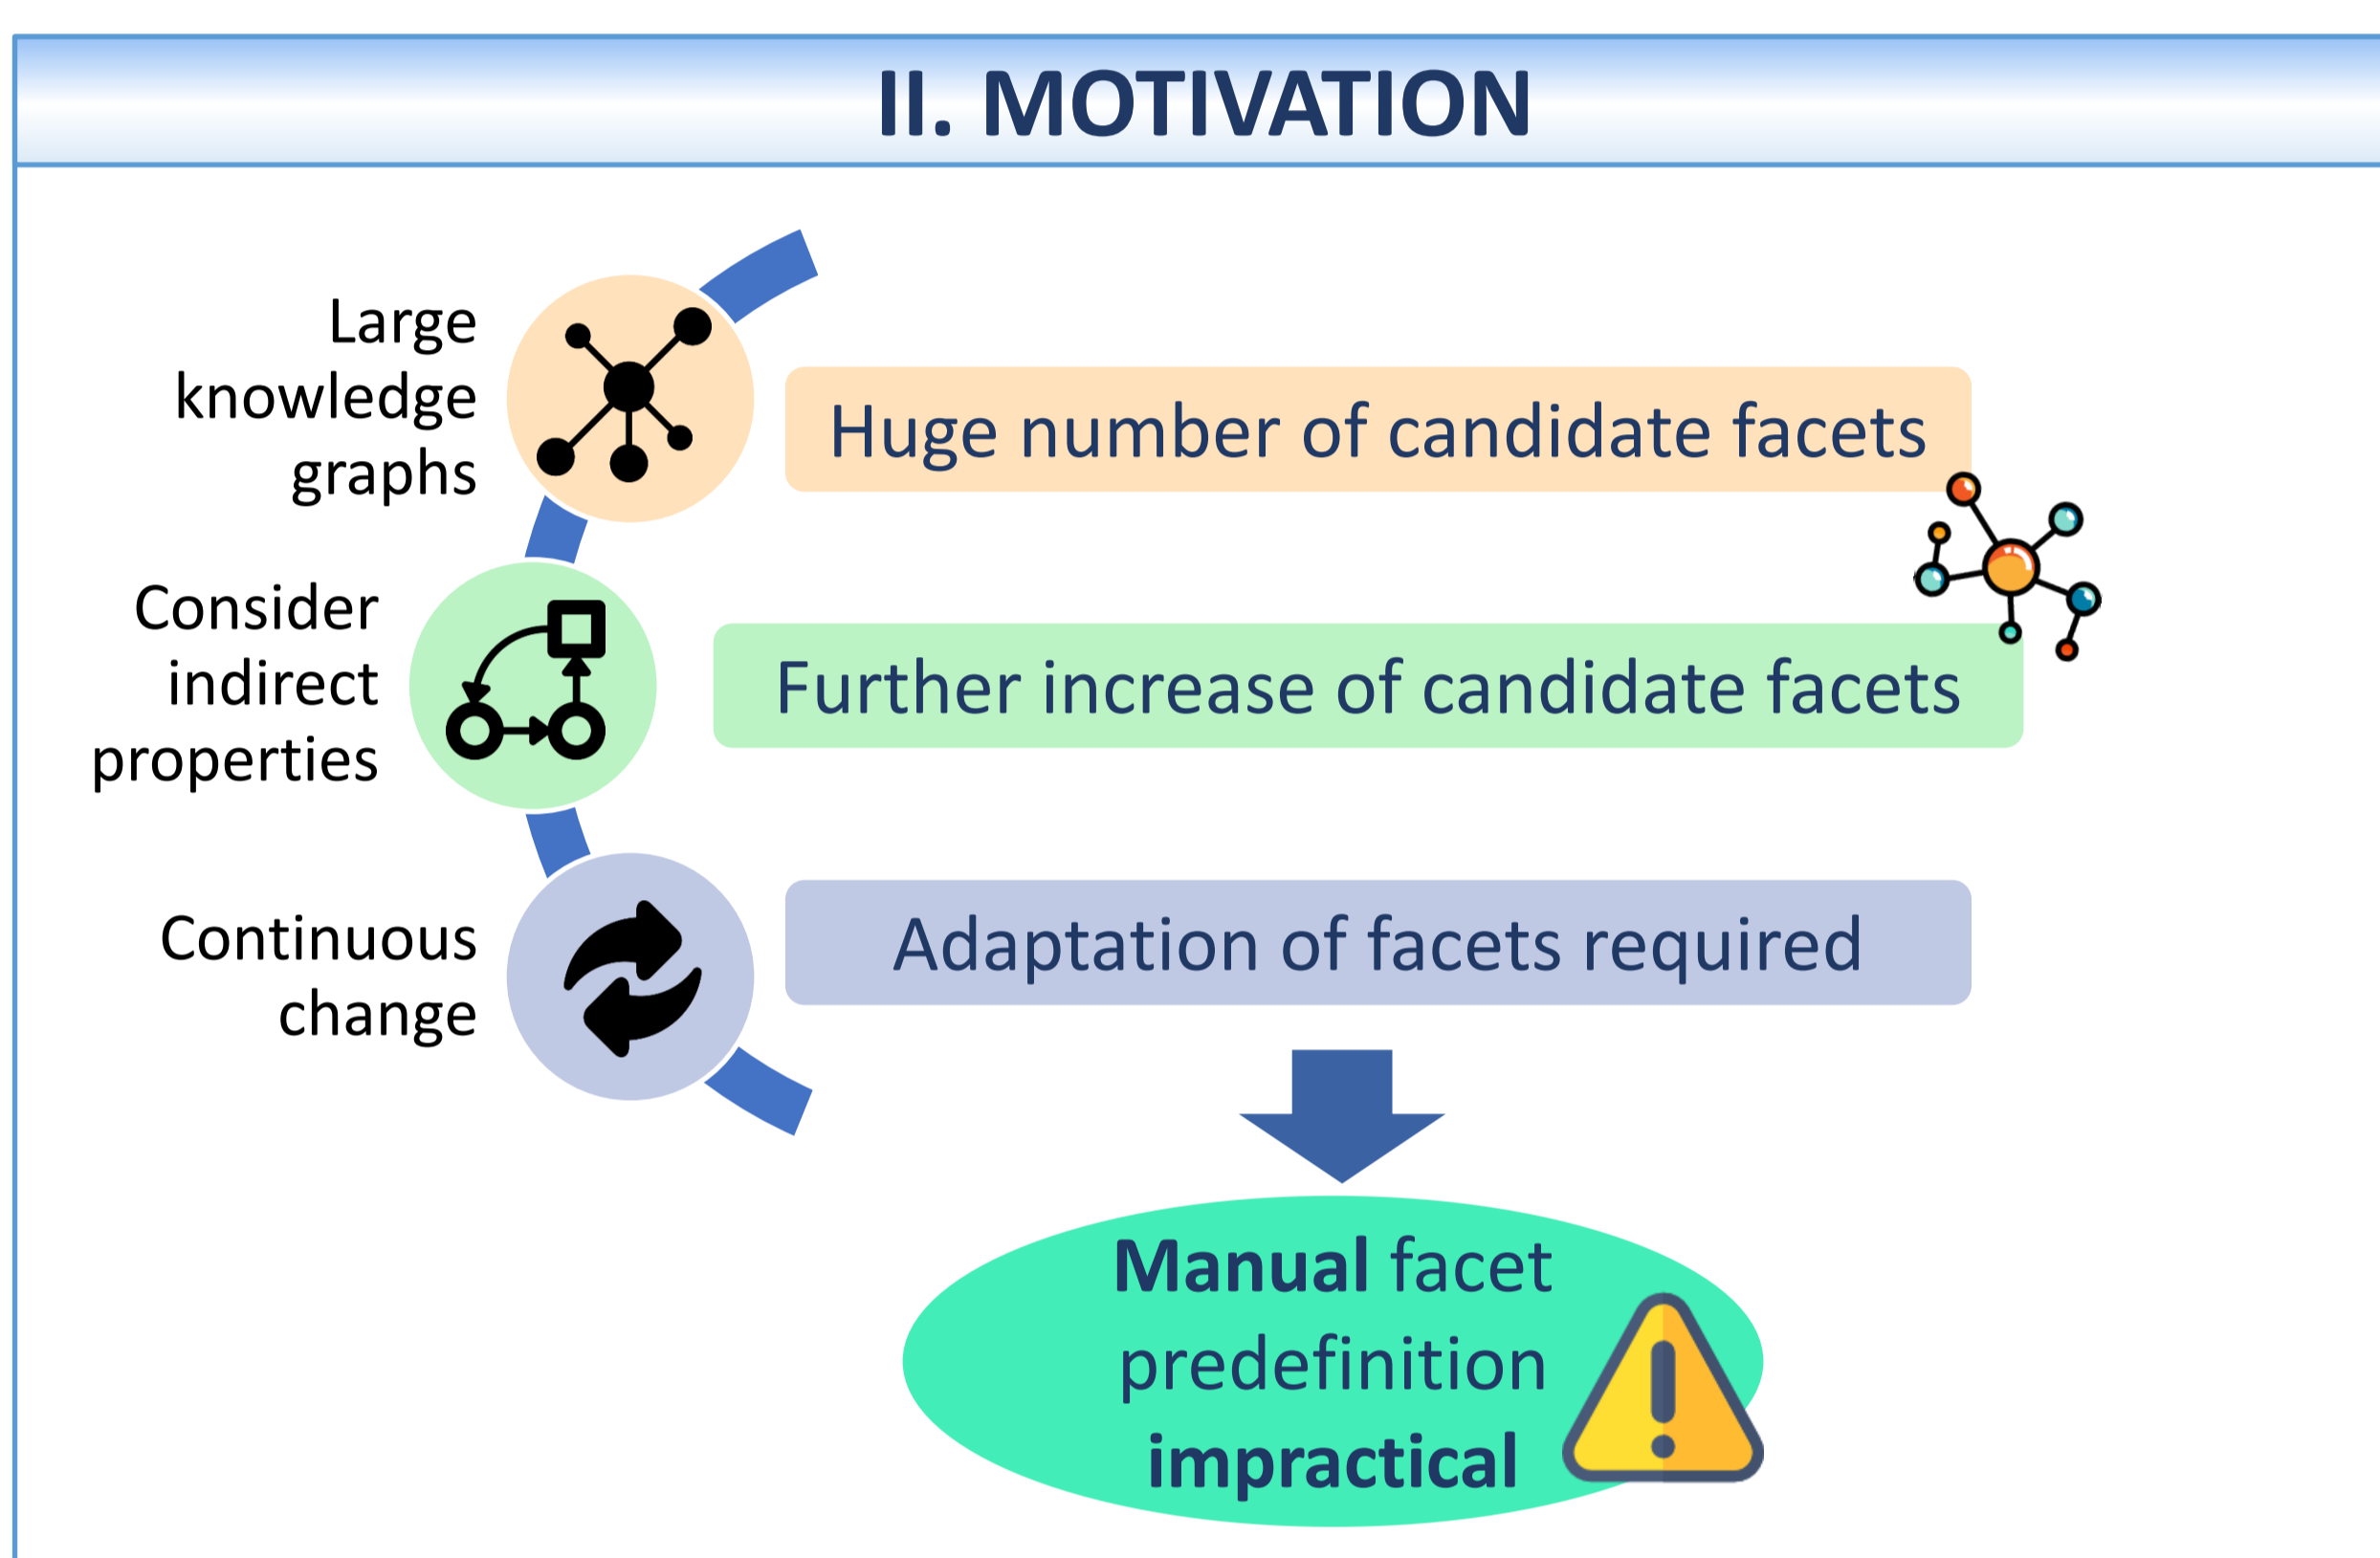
II. MOTIVATION

Large knowledge graphs

Huge number of candidate facets

Consider indirect properties

Further increase of candidate facets

Continuous change

Adaptation of facets required

Manual facet predefinition impractical